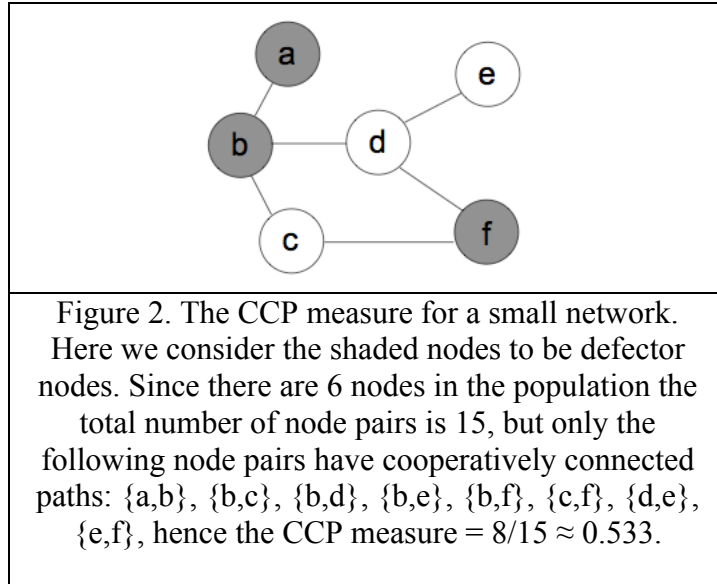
a

e

b

d

c

f

Figure 2. The CCP measure for a small network. Here we consider the shaded nodes to be defector nodes. Since there are 6 nodes in the population the total number of node pairs is 15, but only the following node pairs have cooperatively connected paths: {a,b}, {b,c}, {b,d}, {b,e}, {b,f}, {c,f}, {d,e}, {e,f}, hence the CCP measure = $8/15 \approx 0.533$.